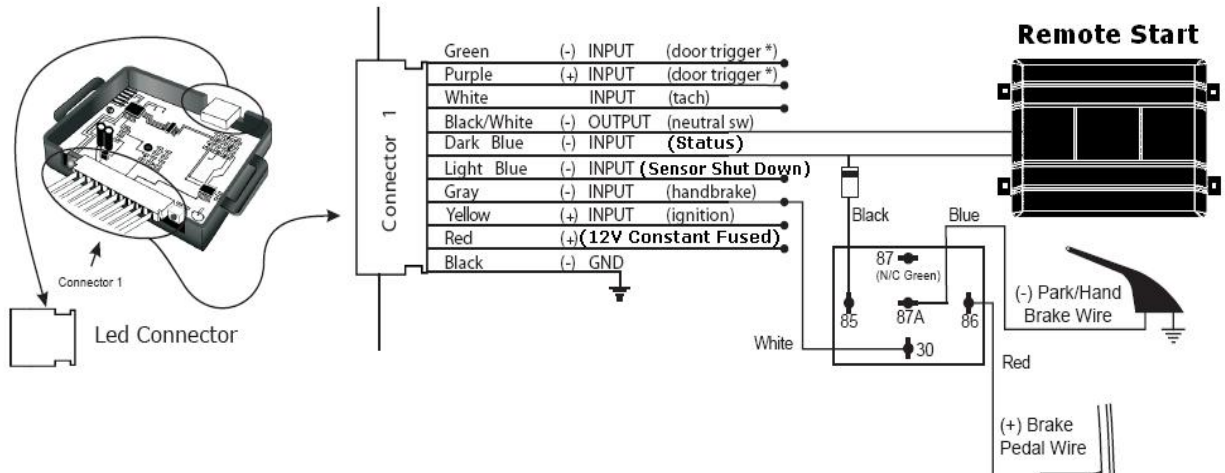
Remote Start

Connector 1

Led Connector

Connector 1

| | | | |
|---|---|---|---|
| Green | (-) | INPUT | (door trigger *) |
| Purple | (+) | INPUT | (door trigger *) |
| White | | INPUT | (tach) |
| Black/White | (-) | OUTPUT | (neutral sw) |
| Dark Blue | (-) | INPUT | (Status) |
| Light Blue | (-) | INPUT | (Sensor Shut Down) |
| Gray | (-) | INPUT | (handbrake) |
| Yellow | (+) | INPUT | (ignition) |
| Red | (+) | (12V Constant Fused) | |
| Black | (-) | GND | |

Black

Blue

87
(N/C Green)

85

87A

86

30

White

(-) Park/Hand Brake Wire

Red

(+) Brake Pedal Wire